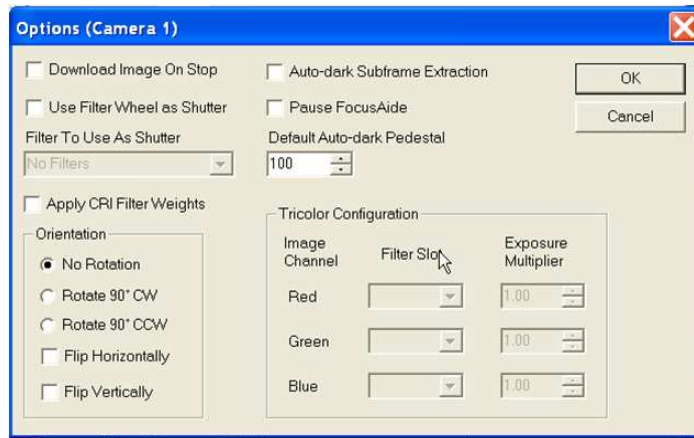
Options (Camera 1)

Download Image On Stop

Use Filter Wheel as Shutter

Filter To Use As Shutter

No Filters

Apply CRI Filter Weights

Orientation

No Rotation

Rotate 90° CW

Rotate 90° CCW

Flip Horizontally

Flip Vertically

Auto-dark Subframe Extraction

Pause FocusAide

Default Auto-dark Pedestal

100

OK

Cancel

Tricolor Configuration

| Image Channel | Filter Slot | Exposure Multiplier |
|---|---|---|
| Red | | 1.00 |
| Green | | 1.00 |
| Blue | | 1.00 |